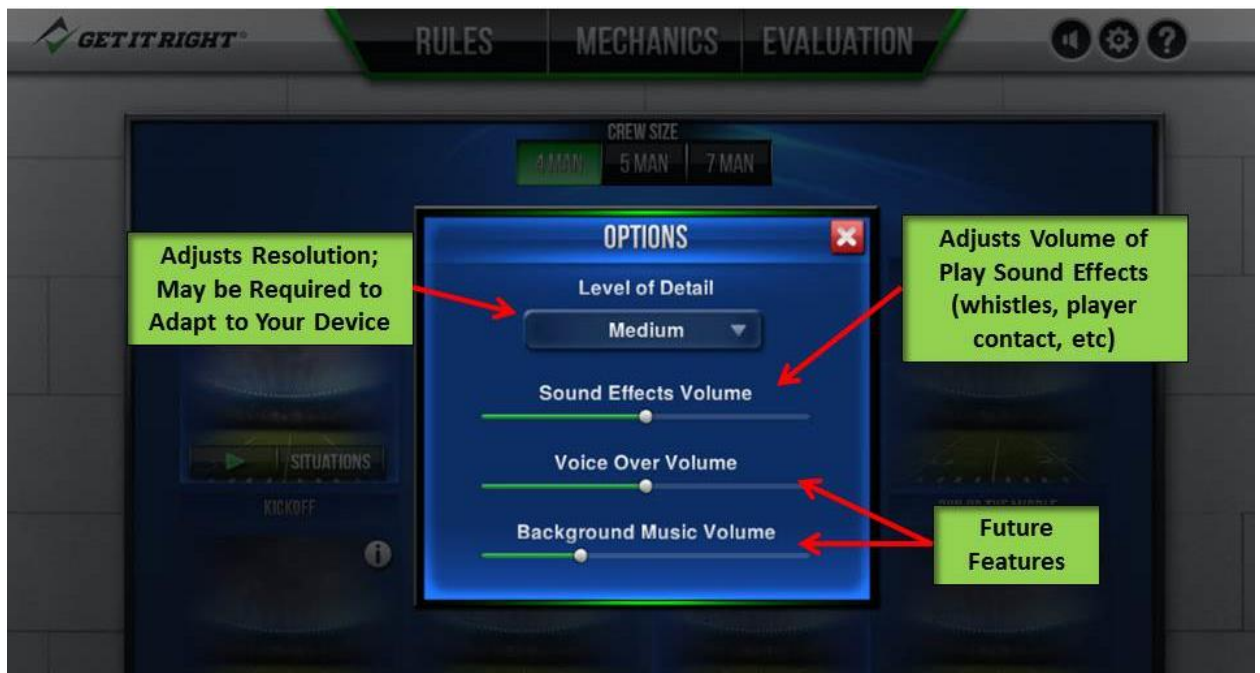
GET IT RIGHT

RULES

MECHANICS

EVALUATION

CREW SIZE

4 MAN

5 MAN

7 MAN

Adjusts Resolution; May be Required to Adapt to Your Device

OPTIONS

Level of Detail

Medium

Sound Effects Volume

Voice Over Volume

Background Music Volume

Adjusts Volume of Play Sound Effects (whistles, player contact, etc)

Future Features

SITUATIONS

KICKOFF

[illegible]